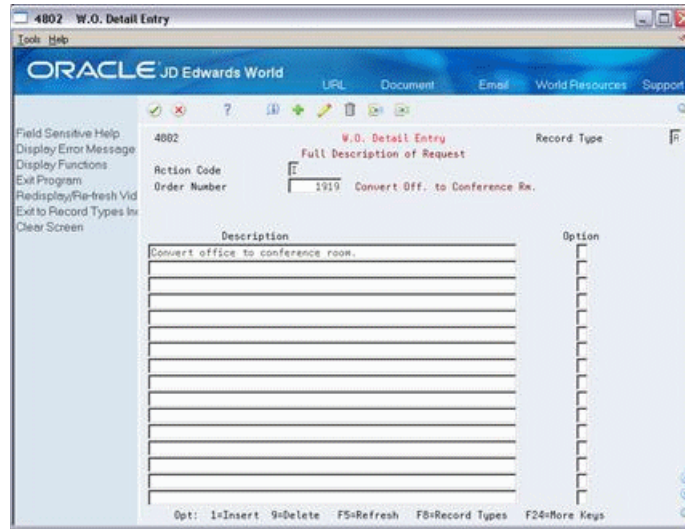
4802 W.O. Detail Entry

Tools Help

ORACLE JD Edwards World

URL Document Email World Resources Support

Field Sensitive Help
Display Error Message
Display Functions
Exit Program
Redisplay/Re-fresh Vid
Exit to Record Types Inc
Clear Screen

4802 W.O. Detail Entry Record Type A
Full Description of Request

Action Code I
Order Number 1919 Convert Off. to Conference Rm.

Description Option
Convert office to conference room.

Opt: 1=Insert 9=Delete F5=Refresh F8=Record Types F24=More Keys